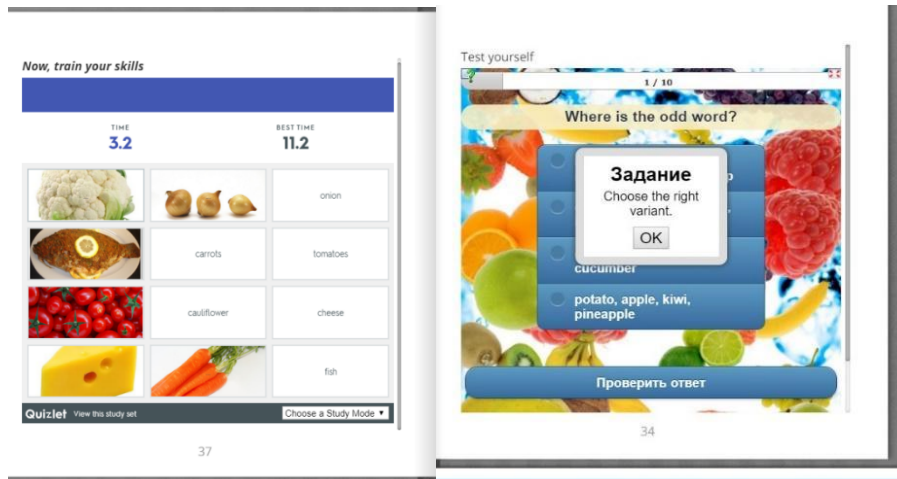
Now, train your skills

TIME
3.2

BEST TIME
11.2

| | | |
|---|---|---|
| | | onion |
| | carrots | tomatoes |
| | cauliflower | cheese |
| | | fish |

Quizlet View this study set

Choose a Study Mode ▾

37

Test yourself

1 / 10

Where is the odd word?

Задание
Choose the right variant.
OK

cucumber

potato, apple, kiwi, pineapple

Проверить ответ

34